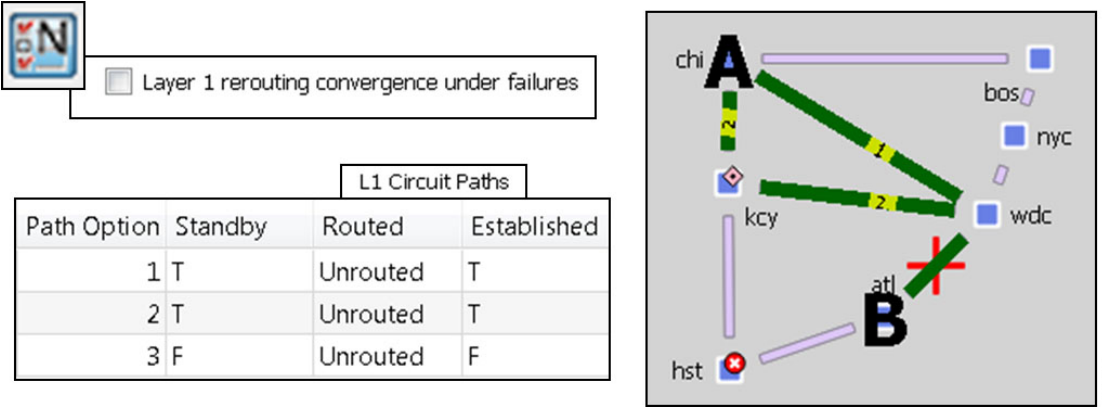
N

Layer 1 rerouting convergence under failures

L1 Circuit Paths

| Path Option | Standby | Routed | Established |
|---|---|---|---|
| 1 | T | Unrouted | T |
| 2 | T | Unrouted | T |
| 3 | F | Unrouted | F |

chi
A
bos
nyc
2
1
2
kcy
wdc
atl
B
hst